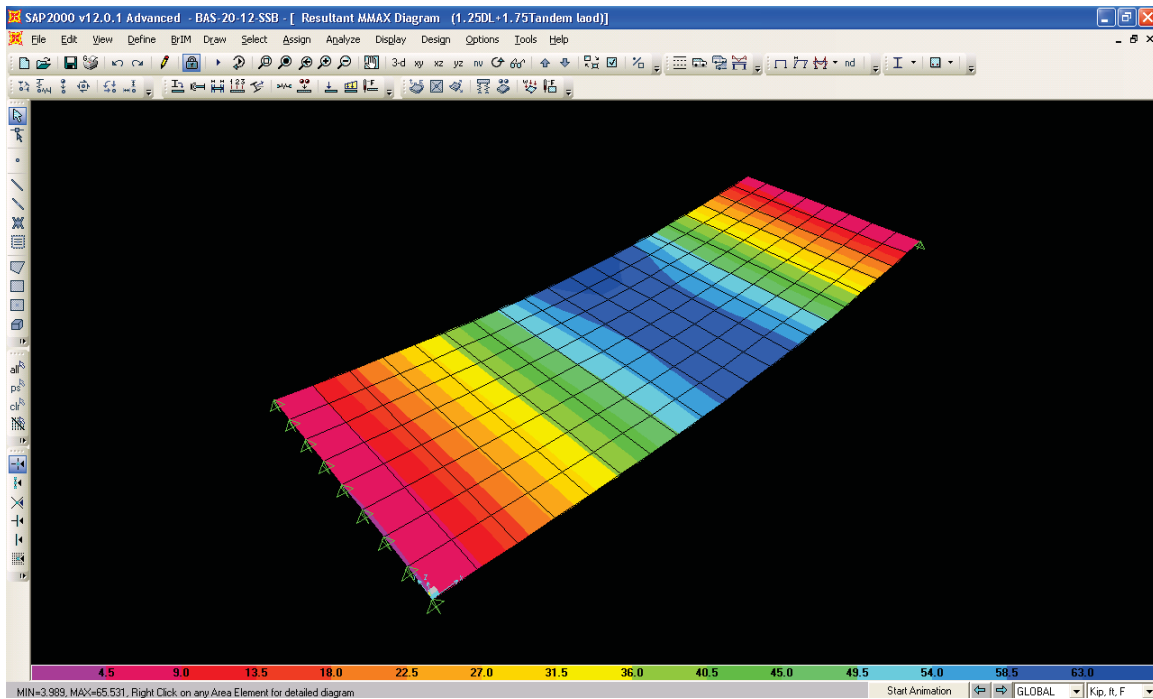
SAP2000 v12.0.1 Advanced - BAS-20-12-SSB - [ Resultant MMAX Diagram (1.25DL+1.75Tandem laod)]

File Edit View Define BrIM Draw Select Assign Analyze Display Design Options Tools Help

3-d xy xz yz nv

nd

all
ps
clr

4.5 9.0 13.5 18.0 22.5 27.0 31.5 36.0 40.5 45.0 49.5 54.0 58.5 63.0

MIN=3.989, MAX=65.531, Right Click on any Area Element for detailed diagram

Start Animation GLOBAL Kip, ft, F